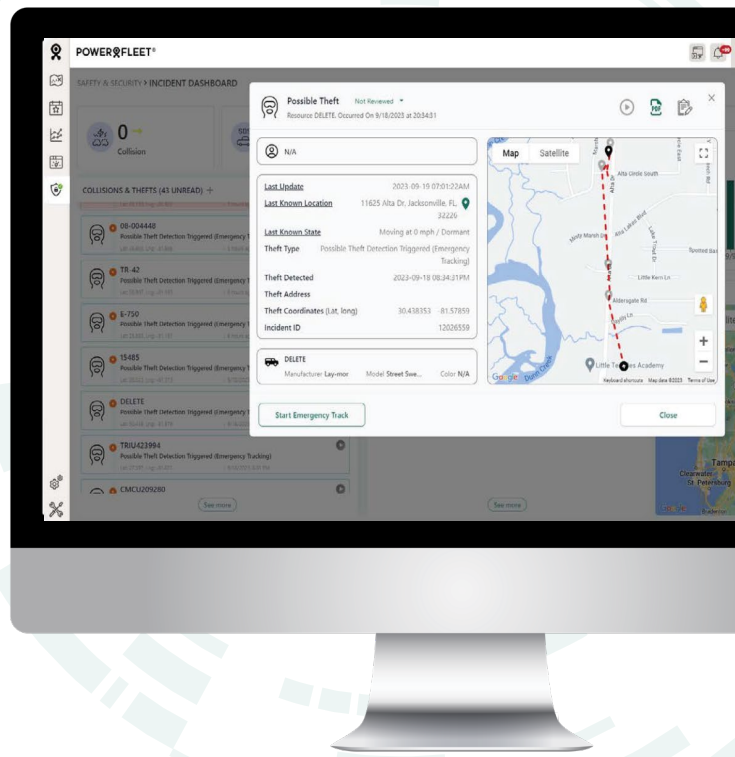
POWERFLEET®

SAFETY & SECURITY > INCIDENT DASHBOARD

0
Collision

COLLISIONS & THEFTS (43 UNREAD)

08-004448
Possible Theft Detection Triggered (Emergency T

TR 42
Possible Theft Detection Triggered (Emergency T

K-750
Possible Theft Detection Triggered (Emergency T

15485
Possible Theft Detection Triggered (Emergency T

DELETE
Possible Theft Detection Triggered (Emergency T

TRIU423994
Possible Theft Detection Triggered (Emergency Tracking)

CMCU209280

See more

See more

Possible Theft Not Reviewed
Resource DELETE, Occurred On 9/18/2023 at 20:34:31

N/A

| | |
|---|---|
| Last Update | 2023-09-19 07:01:22AM |
| Last Known Location | 11625 Alta Dr, Jacksonville, FL, 32226 |
| Last Known State | Moving at 0 mph / Dormant |
| Theft Type | Possible Theft Detection Triggered (Emergency Tracking) |
| Theft Detected | 2023-09-18 08:34:31PM |
| Theft Address | |
| Theft Coordinates (Lat, long) | 30.438353 -81.57859 |
| Incident ID | 12026559 |

DELETE
Manufacturer Lay-mor Model Street Swe... Color N/A

Map Satellite

Alta Circle South
Little Kern Ln
Aldersgate Rd
Little T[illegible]es Academy
Google
Keyboard shortcuts Map data ©2023 Terms of Use

Start Emergency Track

Close

Tampa
Clearwater
St. Petersburg